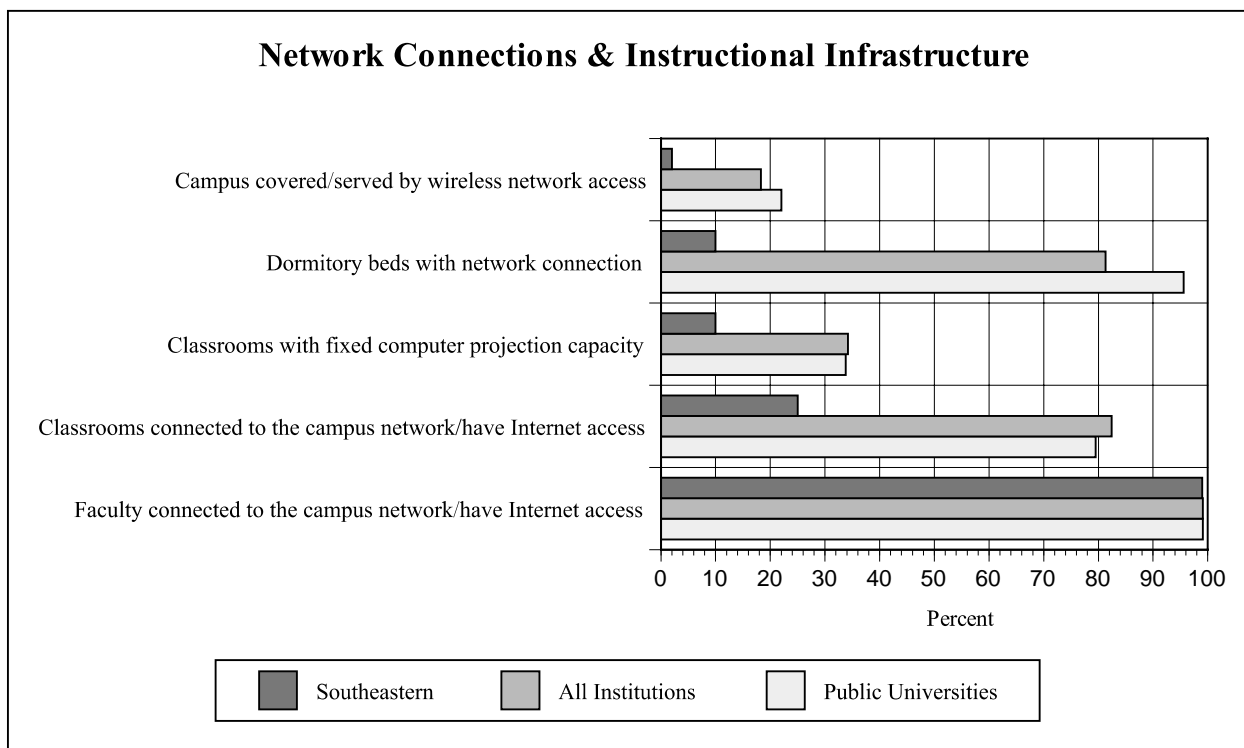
Network Connections & Instructional Infrastructure

Campus covered/served by wireless network access

Dormitory beds with network connection

Classrooms with fixed computer projection capacity

Classrooms connected to the campus network/have Internet access

Faculty connected to the campus network/have Internet access

0 10 20 30 40 50 60 70 80 90 100

Percent

Southeastern All Institutions Public Universities